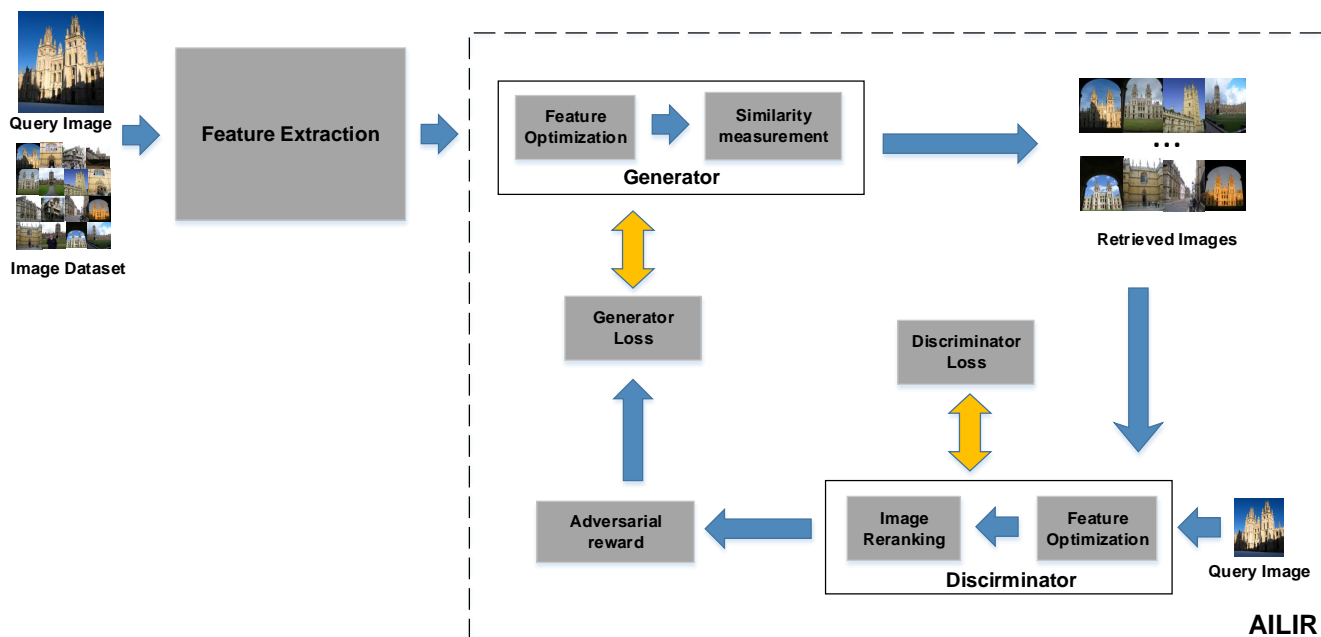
Query Image

Image Dataset

Feature Extraction

Feature Optimization

Similarity measurement

Generator

...

Retrieved Images

Generator Loss

Discriminator Loss

Adversarial reward

Image Reranking

Feature Optimization

Discriminator

Query Image

AILIR